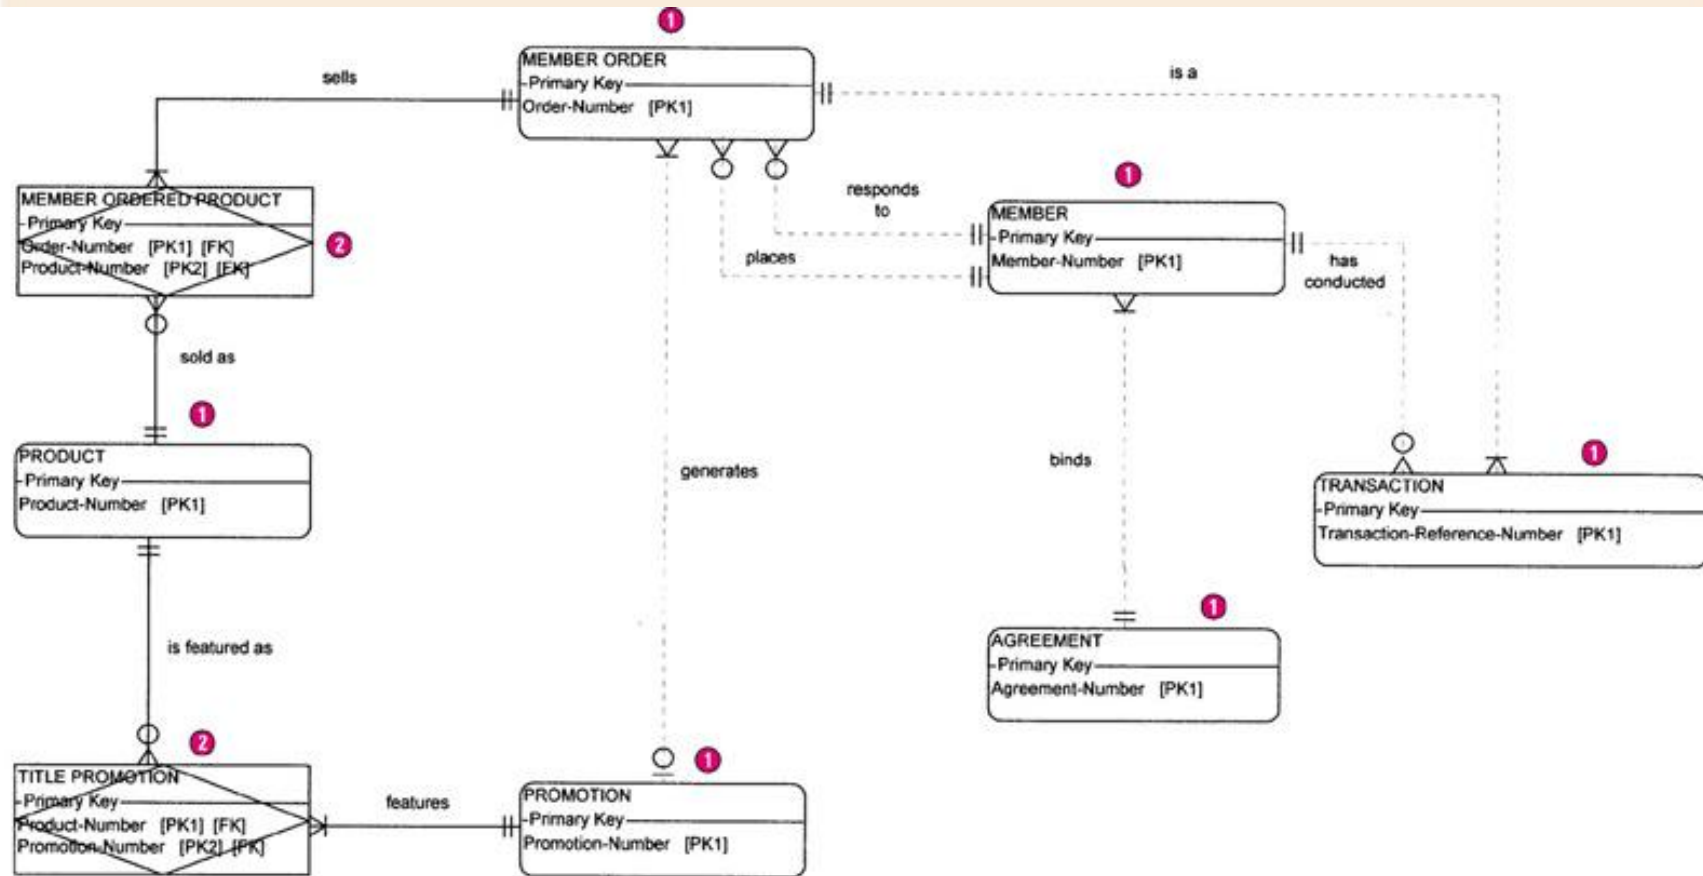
1

MEMBER ORDER
Primary Key
Order-Number [PK1]

sells

is a

MEMBER ORDERED PRODUCT
Primary Key
Order-Number [PK1] [FK]
Product-Number [PK2] [FK]

2

responds to

1

MEMBER
Primary Key
Member-Number [PK1]

places

has conducted

sold as

1

PRODUCT
Primary Key
Product-Number [PK1]

generates

binds

1

TRANSACTION
Primary Key
Transaction-Reference-Number [PK1]

1

AGREEMENT
Primary Key
Agreement-Number [PK1]

is featured as

2

TITLE PROMOTION
Primary Key
Product-Number [PK1] [FK]
Promotion-Number [PK2] [FK]

features

1

PROMOTION
Primary Key
Promotion-Number [PK1]